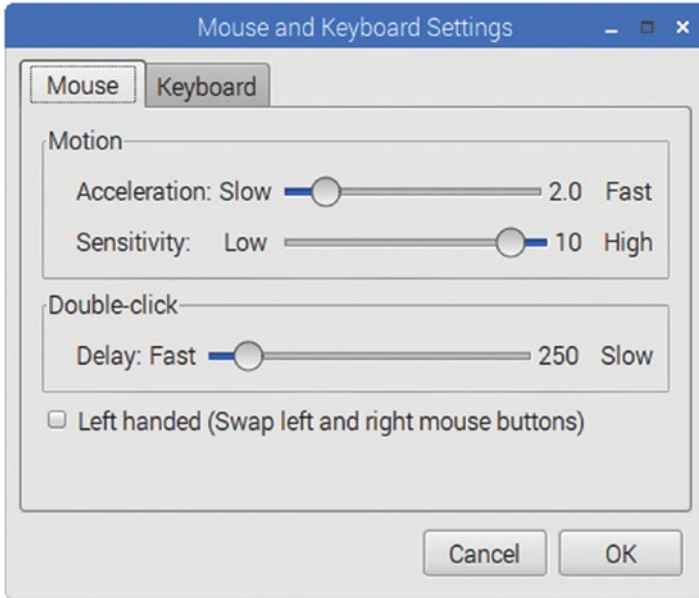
Mouse and Keyboard Settings

Mouse Keyboard

Motion

Acceleration: Slow 2.0 Fast

Sensitivity: Low 10 High

Double-click

Delay: Fast 250 Slow

Left handed (Swap left and right mouse buttons)

Cancel OK